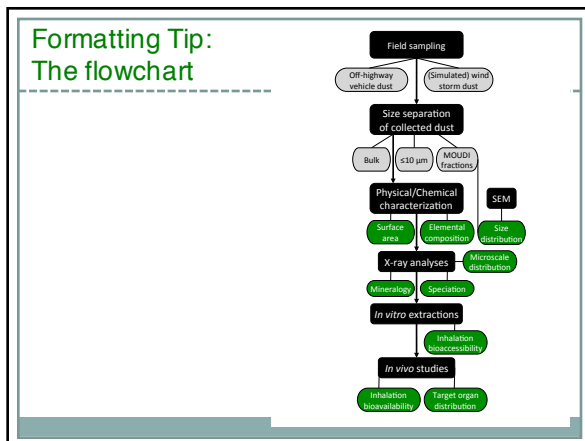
Formatting Tip:
The flowchart

Field sampling

Off-highway vehicle dust

(Simulated) wind storm dust

Size separation of collected dust

Bulk

≤10 µm

MOUDI fractions

Physical/Chemical characterization

SEM

Surface area

Elemental composition

Size distribution

X-ray analyses

Microscale distribution

Mineralogy

Speciation

*In vitro* extractions

Inhalation bioaccessibility

*In vivo* studies

Inhalation bioavailability

Target organ distribution